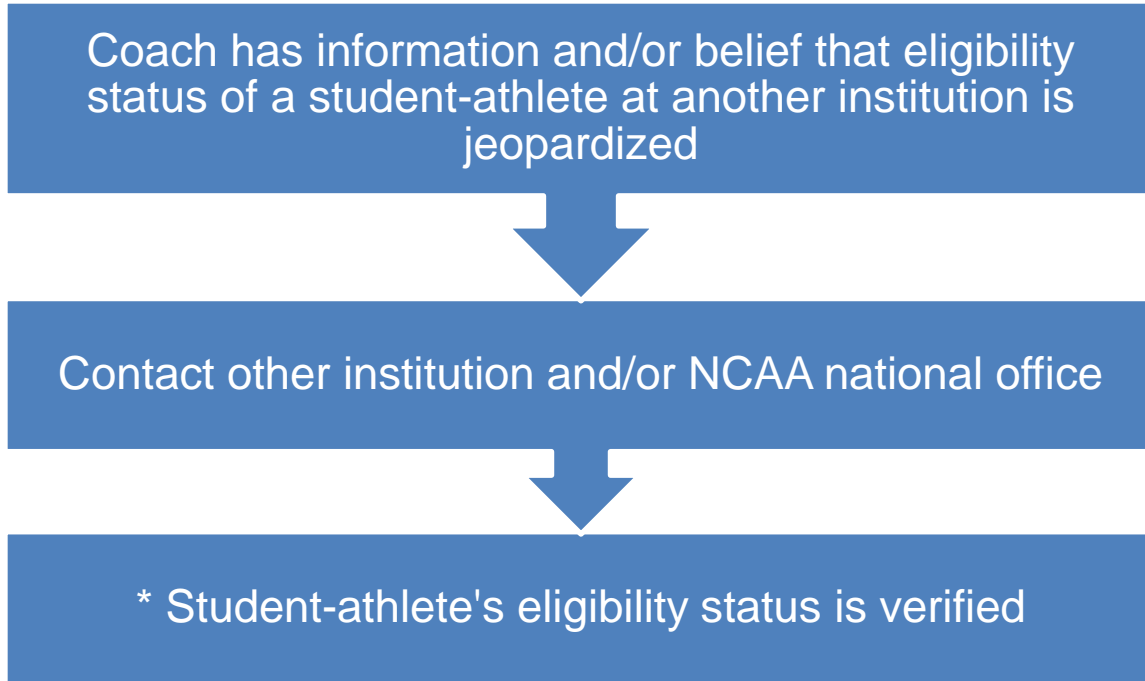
Coach has information and/or belief that eligibility status of a student-athlete at another institution is jeopardized

Contact other institution and/or NCAA national office

* Student-athlete's eligibility status is verified